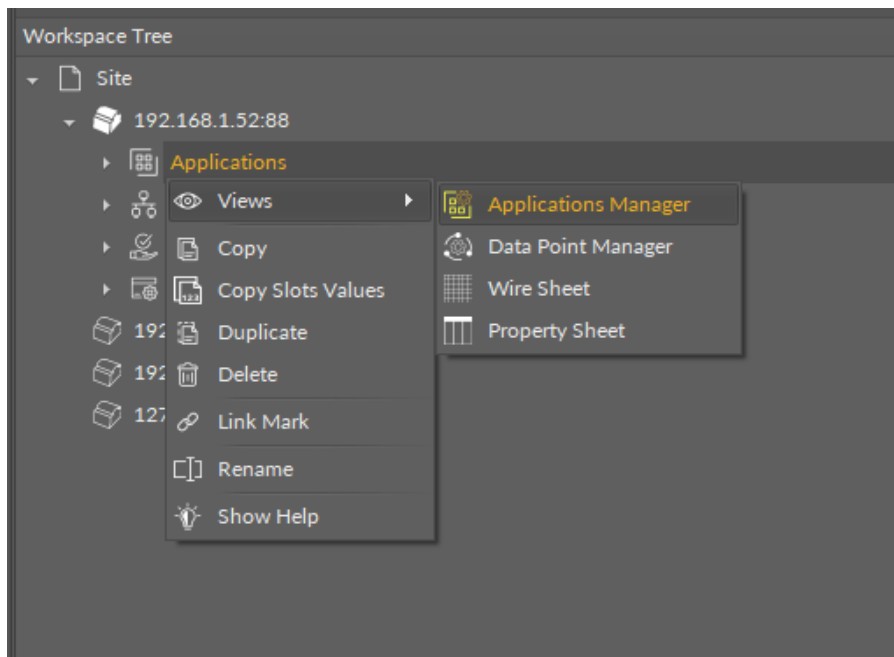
Workspace Tree

Site

192.168.1.52:88

Applications

192

192

127

Views

Copy

Copy Slots Values

Duplicate

Delete

Link Mark

Rename

Show Help

Applications Manager

Data Point Manager

Wire Sheet

Property Sheet